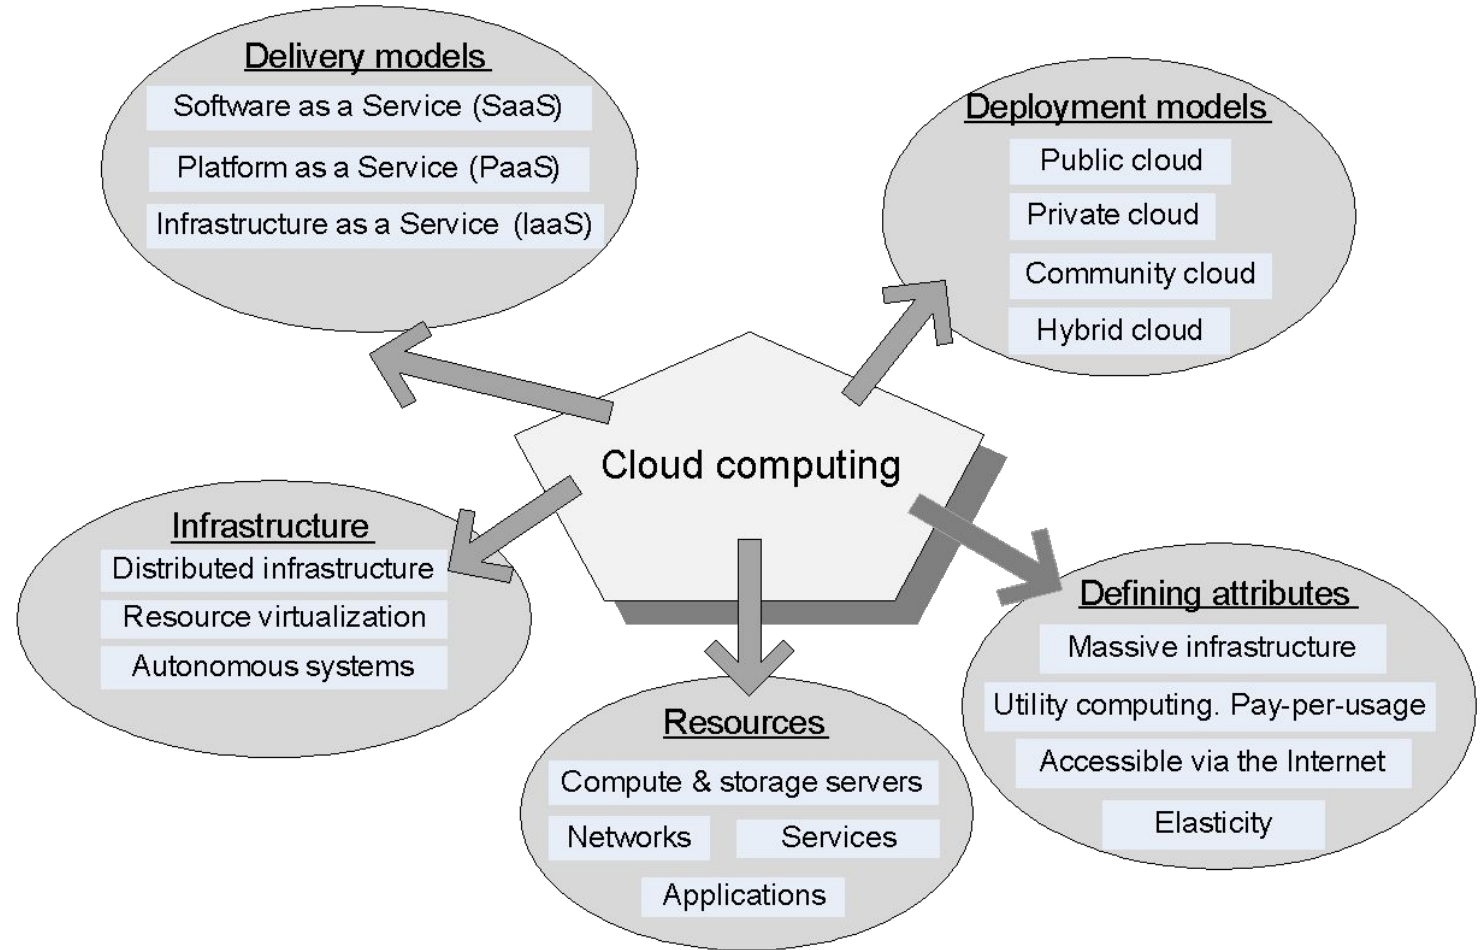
Delivery models
Software as a Service (SaaS)
Platform as a Service (PaaS)
Infrastructure as a Service (IaaS)

Deployment models
Public cloud
Private cloud
Community cloud
Hybrid cloud

Cloud computing

Infrastructure
Distributed infrastructure
Resource virtualization
Autonomous systems

Resources
Compute & storage servers
Networks
Services
Applications

Defining attributes
Massive infrastructure
Utility computing. Pay-per-usage
Accessible via the Internet
Elasticity